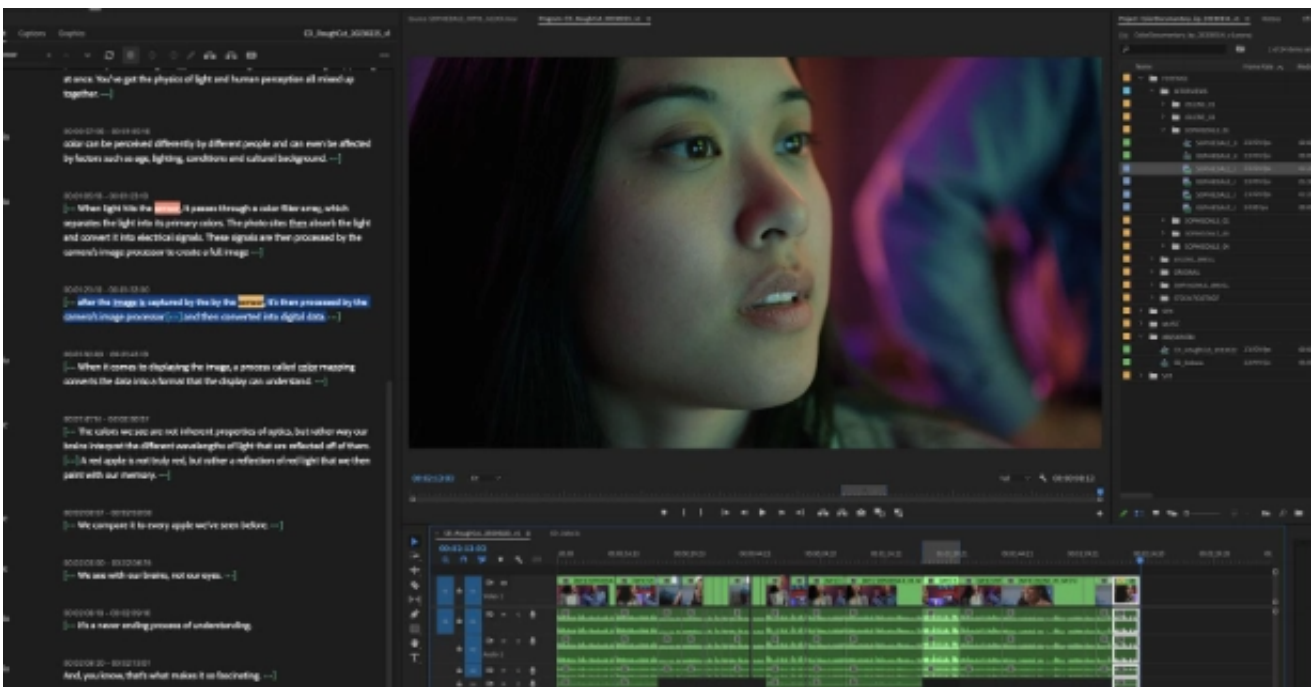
Captions Graphics

at once. You've got the physics of light and human perception all mixed up together. [...]

color can be perceived differently by different people and can even be affected by factors such as age, lighting, conditions and cultural background. [...]

[...] When light hits the sensor, it passes through a color filter array, which separates the light into its primary colors. The photo sites then absorb the light and convert it into electrical signals. These signals are then processed by the camera's image processor to create a full image [...]

[...] after the image is captured by the by the sensor, it's then processed by the camera's image processor [...] and then converted into digital data. [...]

[...] When it comes to displaying the image, a process called color mapping converts the data into a format that the display can understand. [...]

[...] The colors we see are not inherent properties of optics, but rather way our brains interpret the different wavelengths of light that are reflected off of them. [...] A red apple is not truly red, but rather a reflection of red light that we then paint with our memory. [...]

[...] We compare it to every apple we've seen before. [...]

[...] We see with our brains, not our eyes. [...]

[...] It's a never ending process of understanding.

And, you know, that's what makes it so fascinating. [...]